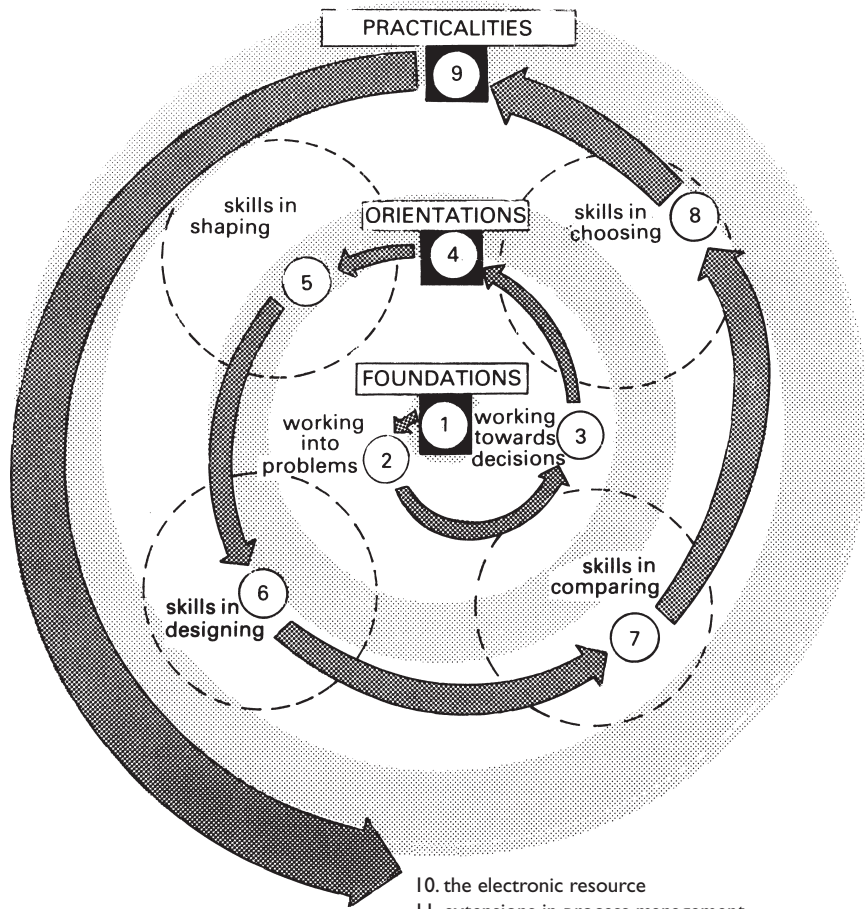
PRACTICALITIES
9
skills in shaping
ORIENTATIONS
4
skills in choosing
8
5
FOUNDATIONS
working into problems
2
1
working towards decisions
3
skills in designing
6
skills in comparing
7
10. the electronic resource
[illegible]